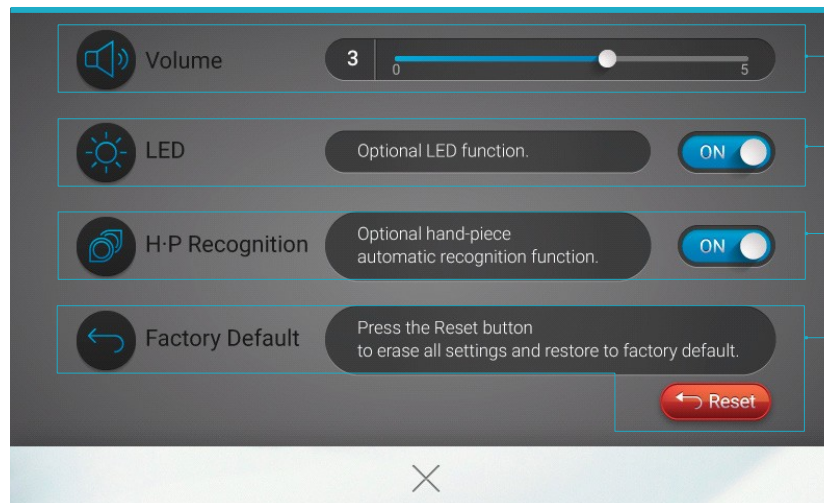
Volume
3
0
5

LED
Optional LED function.
ON

H·P Recognition
Optional hand-piece automatic recognition function.
ON

Factory Default
Press the Reset button to erase all settings and restore to factory default.
Reset